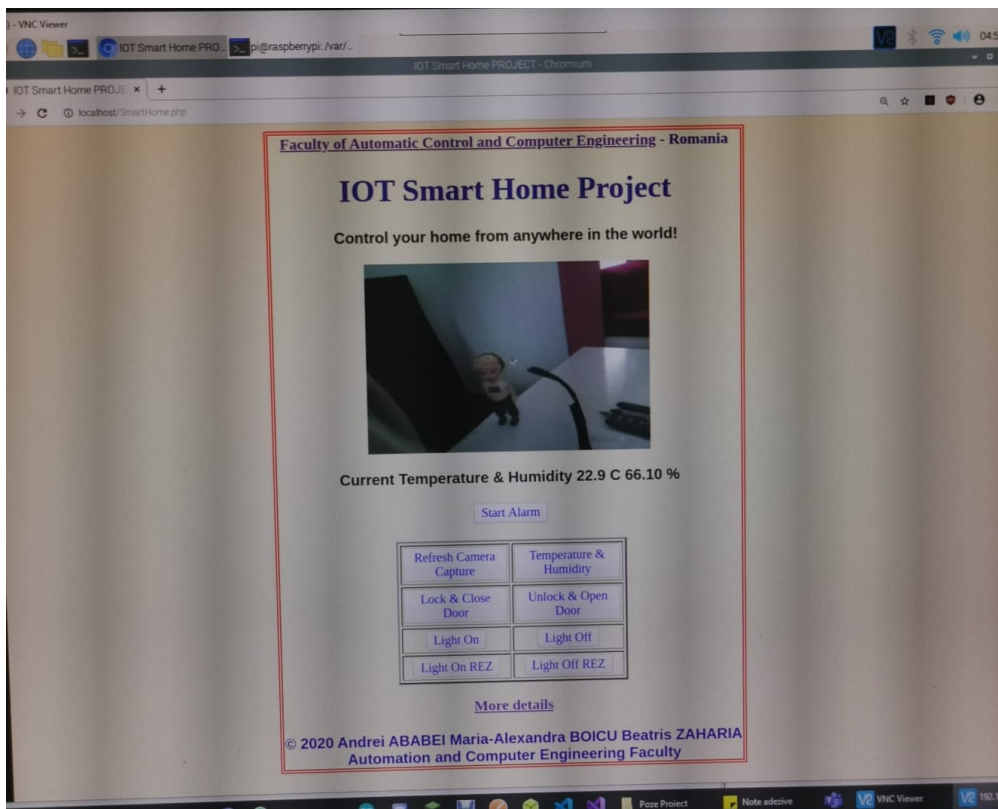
) - VNC Viewer

IOT Smart Home PRO... pi@raspberrypi: /var/...

04:5

IOT Smart Home PROJECT - Chromium

IOT Smart Home PROJE ×  +

localhost/SmartHome.php

Faculty of Automatic Control and Computer Engineering - Romania

IOT Smart Home Project

Control your home from anywhere in the world!

Current Temperature & Humidity 22.9 C 66.10 %

Start Alarm

| Refresh Camera Capture | Temperature & Humidity |
|---|---|
| Lock & Close Door | Unlock & Open Door |
| Light On | Light Off |
| Light On REZ | Light Off REZ |

More details

© 2020 Andrei ABABEI Maria-Alexandra BOICU Beatris ZAHARIA
Automation and Computer Engineering Faculty

Poze Proiect   Note adezive   VNC Viewer   192.